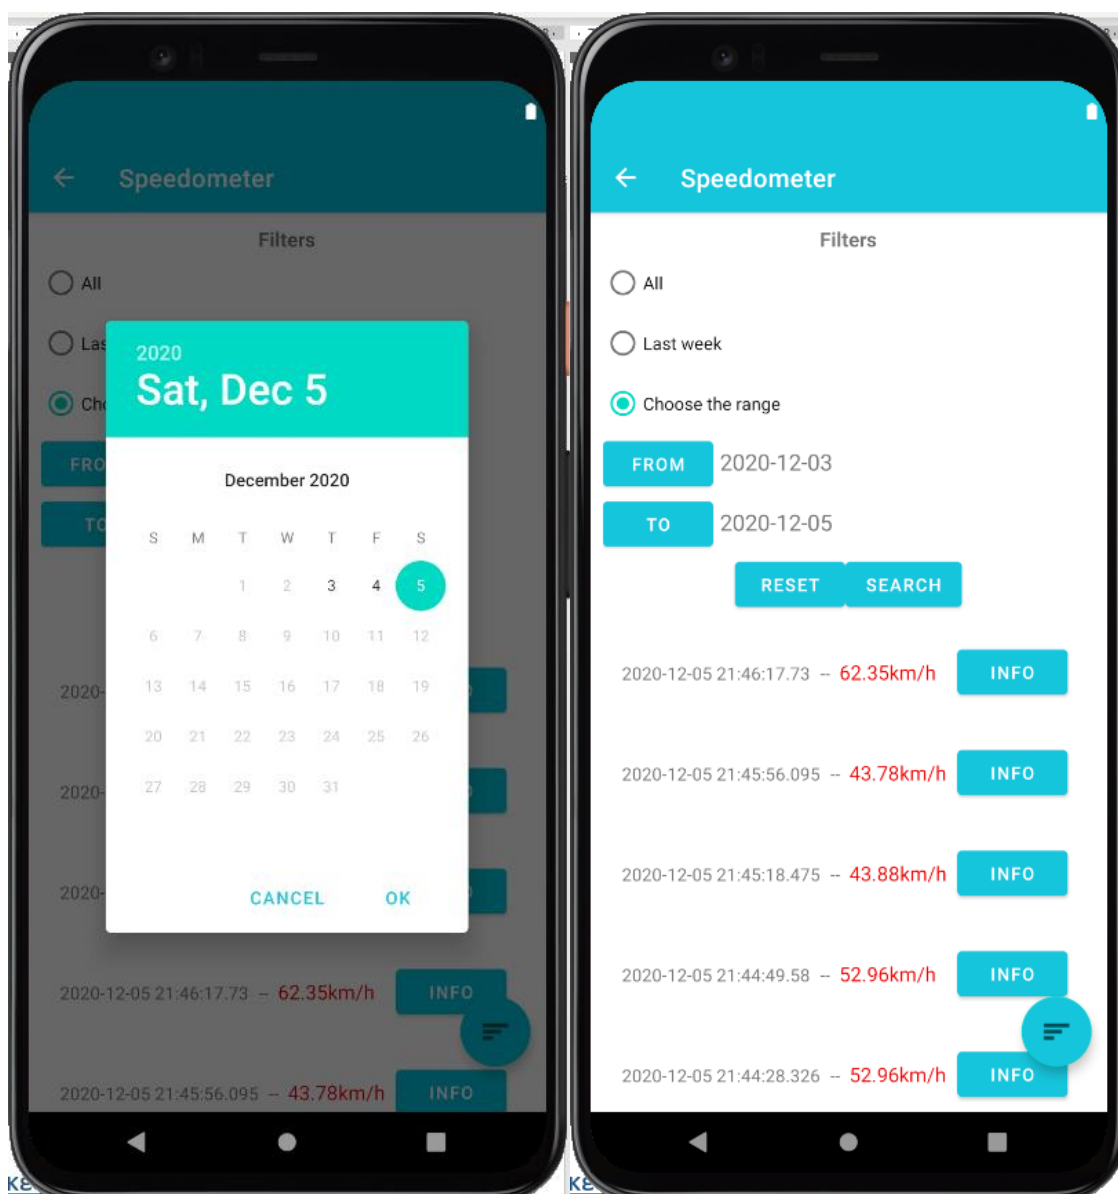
Speedometer

Filters

All

Las

Cho

FRO

TO

2020
Sat, Dec 5

December 2020

| S | M | T | W | T | F | S |
|---|---|---|---|---|---|---|
| | | 1 | 2 | 3 | 4 | 5 |
| 6 | 7 | 8 | 9 | 10 | 11 | 12 |
| 13 | 14 | 15 | 16 | 17 | 18 | 19 |
| 20 | 21 | 22 | 23 | 24 | 25 | 26 |
| 27 | 28 | 29 | 30 | 31 | | |

CANCEL OK

2020-

2020-

2020-

2020-12-05 21:46:17.73 -- 62.35km/h INFO

2020-12-05 21:45:56.095 -- 43.78km/h INFO

Speedometer

Filters

All

Last week

Choose the range

FROM 2020-12-03

TO 2020-12-05

RESET SEARCH

2020-12-05 21:46:17.73 -- 62.35km/h INFO

2020-12-05 21:45:56.095 -- 43.78km/h INFO

2020-12-05 21:45:18.475 -- 43.88km/h INFO

2020-12-05 21:44:49.58 -- 52.96km/h INFO

2020-12-05 21:44:28.326 -- 52.96km/h INFO